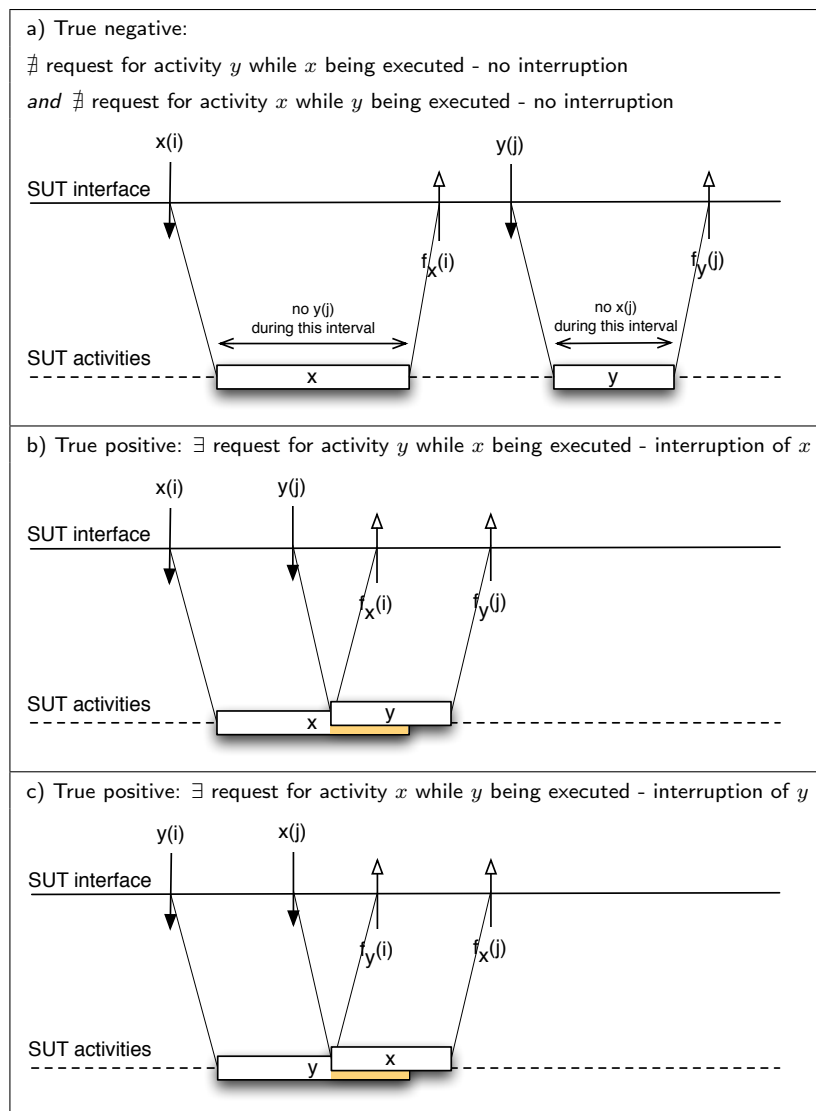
a) True negative:

$\nexists$ request for activity $y$ while $x$ being executed - no interruption

*and* $\nexists$ request for activity $x$ while $y$ being executed - no interruption

x(i)

y(j)

SUT interface

$f_x(i)$

$f_y(j)$

no y(j) during this interval

no x(j) during this interval

SUT activities

x

y

b) True positive: $\exists$ request for activity $y$ while $x$ being executed - interruption of $x$

x(i)

y(j)

SUT interface

$f_x(i)$

$f_y(j)$

SUT activities

x

y

c) True positive: $\exists$ request for activity $x$ while $y$ being executed - interruption of $y$

y(i)

x(j)

SUT interface

$f_y(i)$

$f_x(j)$

SUT activities

y

x